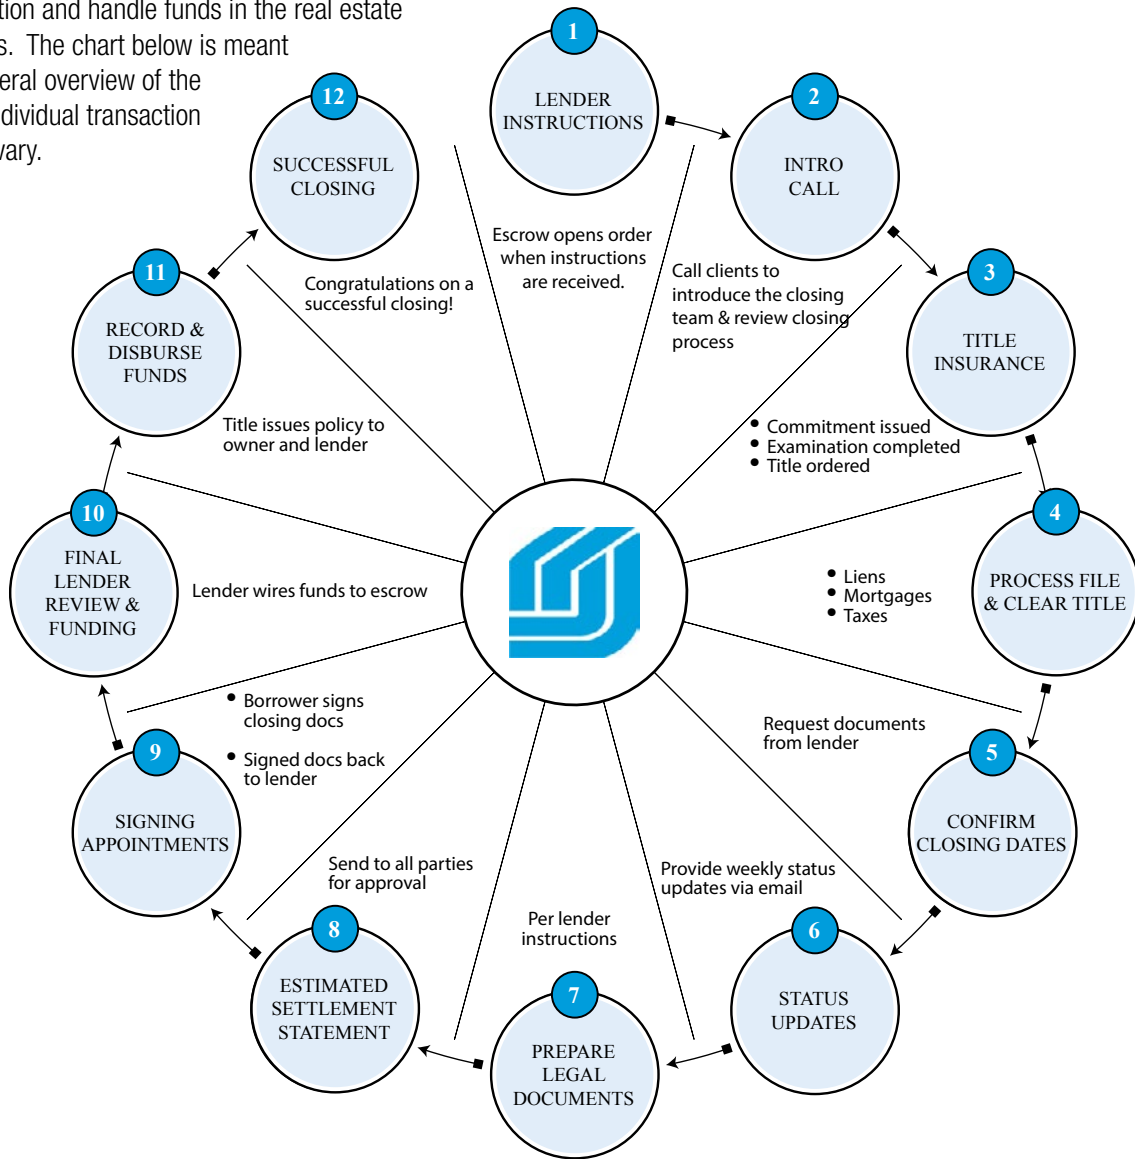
tion and handle funds in the real estate s. The chart below is meant eral overview of the dividual transaction vary.

1
LENDER INSTRUCTIONS

Escrow opens order when instructions are received.

2
INTRO CALL

Call clients to introduce the closing team & review closing process

3
TITLE INSURANCE

• Commitment issued
• Examination completed
• Title ordered

4
PROCESS FILE & CLEAR TITLE

• Liens
• Mortgages
• Taxes

Request documents from lender

5
CONFIRM CLOSING DATES

Provide weekly status updates via email

6
STATUS UPDATES

Per lender instructions

7
PREPARE LEGAL DOCUMENTS

Send to all parties for approval

8
ESTIMATED SETTLEMENT STATEMENT

• Borrower signs closing docs
• Signed docs back to lender

9
SIGNING APPOINTMENTS

Lender wires funds to escrow

10
FINAL LENDER REVIEW & FUNDING

Title issues policy to owner and lender

11
RECORD & DISBURSE FUNDS

Congratulations on a successful closing!

12
SUCCESSFUL CLOSING